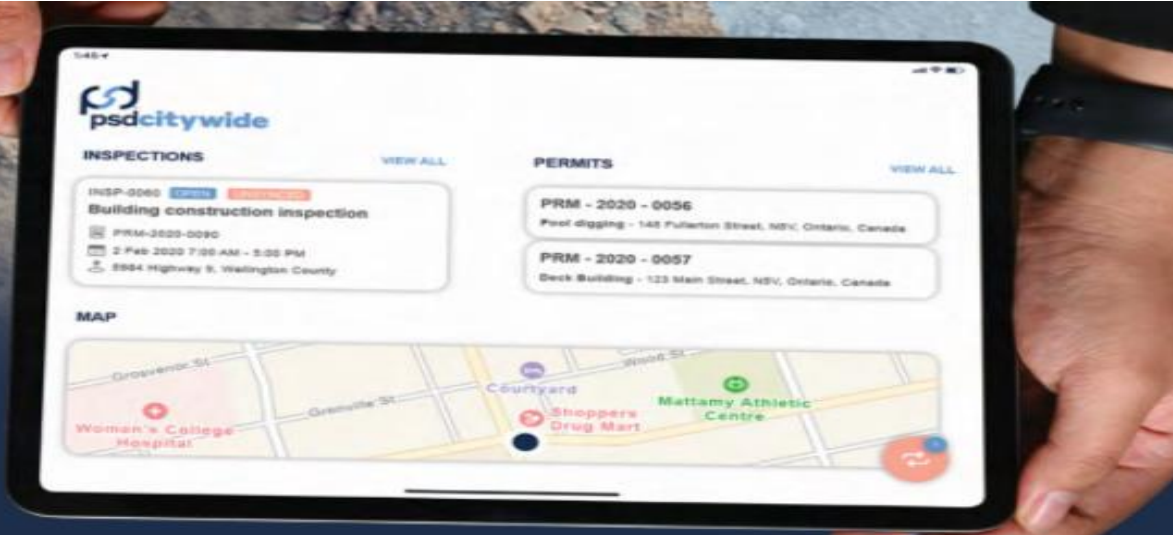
5:45

psdcitywide

INSPECTIONS

VIEW ALL

INSP-0060 OPEN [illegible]

Building construction inspection

PRM-2020-0090

2 Feb 2020 7:00 AM - 5:00 PM

5984 Highway 9, Wellington County

PERMITS

VIEW ALL

PRM - 2020 - 0056

Pool digging - 145 Fullerton Street, NSV, Ontario, Canada

PRM - 2020 - 0057

Deck Building - 123 Main Street, NSV, Ontario, Canada

MAP

Grosvenor St

Wood St

Grenville St

Courtyard

Shoppers Drug Mart

Mattamy Athletic Centre

Women's College Hospital